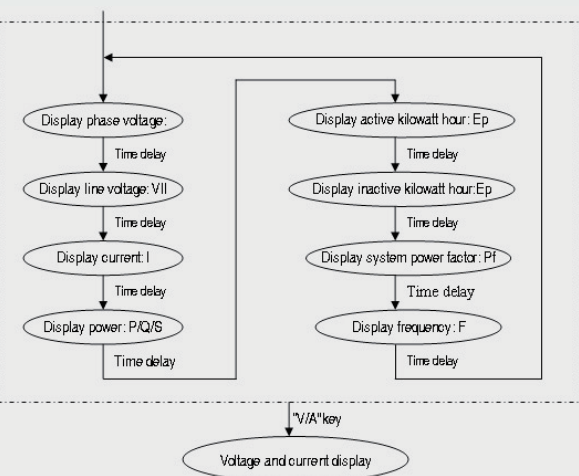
Display phase voltage:

Time delay

Display line voltage: Vll

Time delay

Display current: I

Time delay

Display power: P/Q/S

Time delay

Display active kilowatt hour: Ep

Time delay

Display inactive kilowatt hour:Ep

Time delay

Display system power factor: Pf

Time delay

Display frequency: F

Time delay

"V/A"key

Voltage and current display